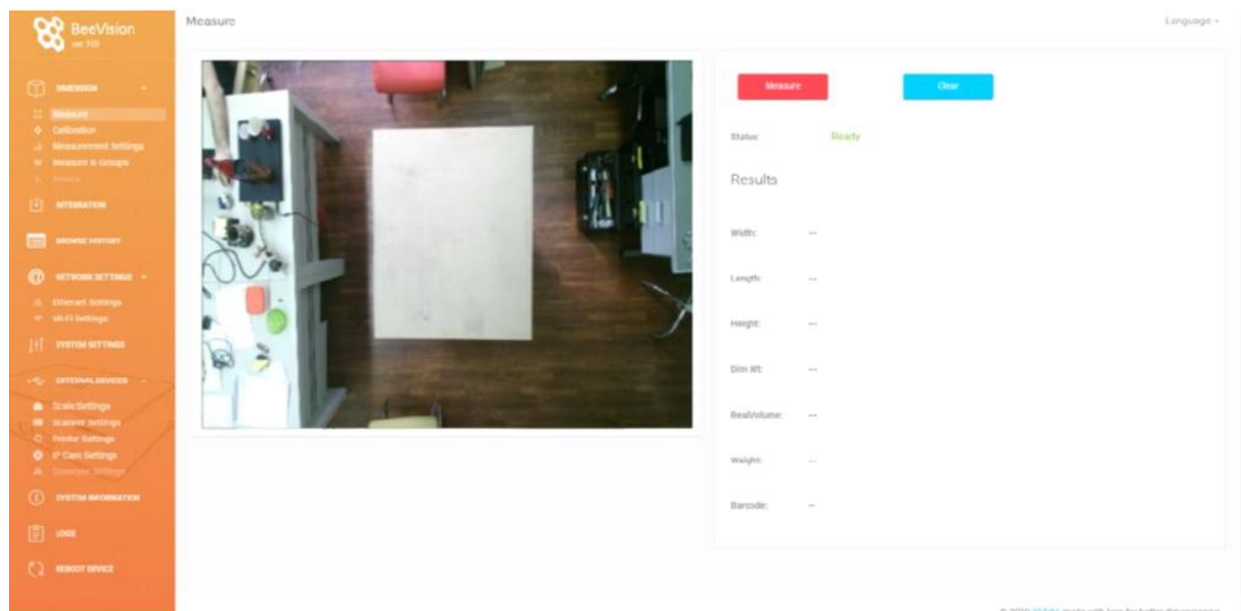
BeeVision
ver 1.0

DIMENSION
Measure
Calibration
Measurement Settings
Measure in Groups
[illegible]

INTEGRATION

BROWSE HISTORY

NETWORK SETTINGS
Ethernet Settings
Wi-Fi Settings

SYSTEM SETTINGS

EXTERNAL DEVICES
Scale Settings
Scanner Settings
Printer Settings
IP Cam Settings
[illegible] Settings

SYSTEM INFORMATION

LOGS

REBOOT DEVICE

Measure

Language

Measure
Clear

Status:
Ready

Results

Width:
--
Length:
--
Height:
--
Dim Wt:
--
RealVolume:
--
Weight:
--
Barcode:
--

© 2020 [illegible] made with love for better dimensioning